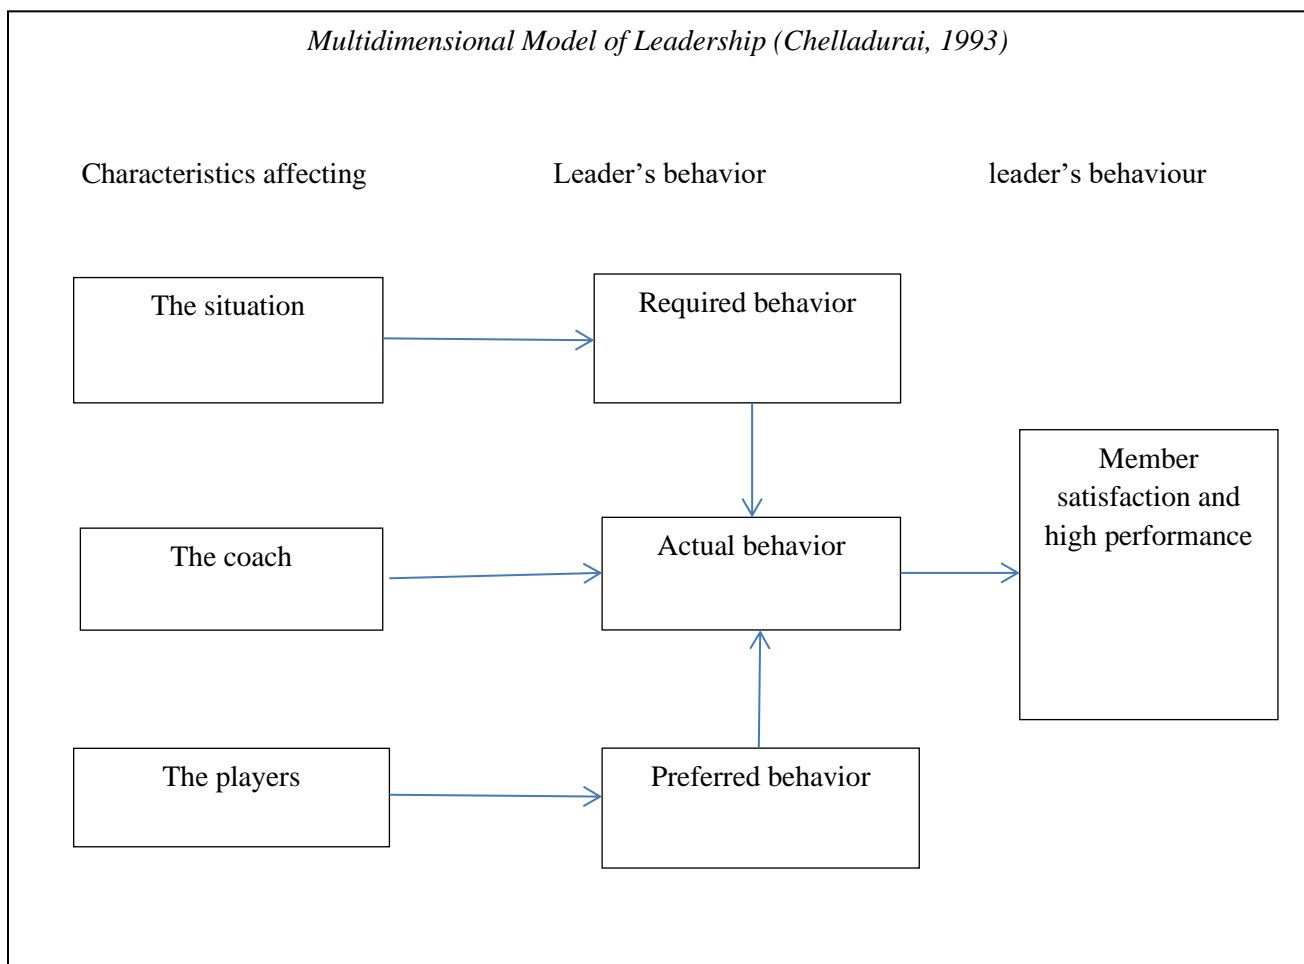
*Multidimensional Model of Leadership (Chelladurai, 1993)*

Characteristics affecting

Leader’s behavior

leader’s behaviour

The situation

Required behavior

The coach

Actual behavior

Member satisfaction and high performance

The players

Preferred behavior